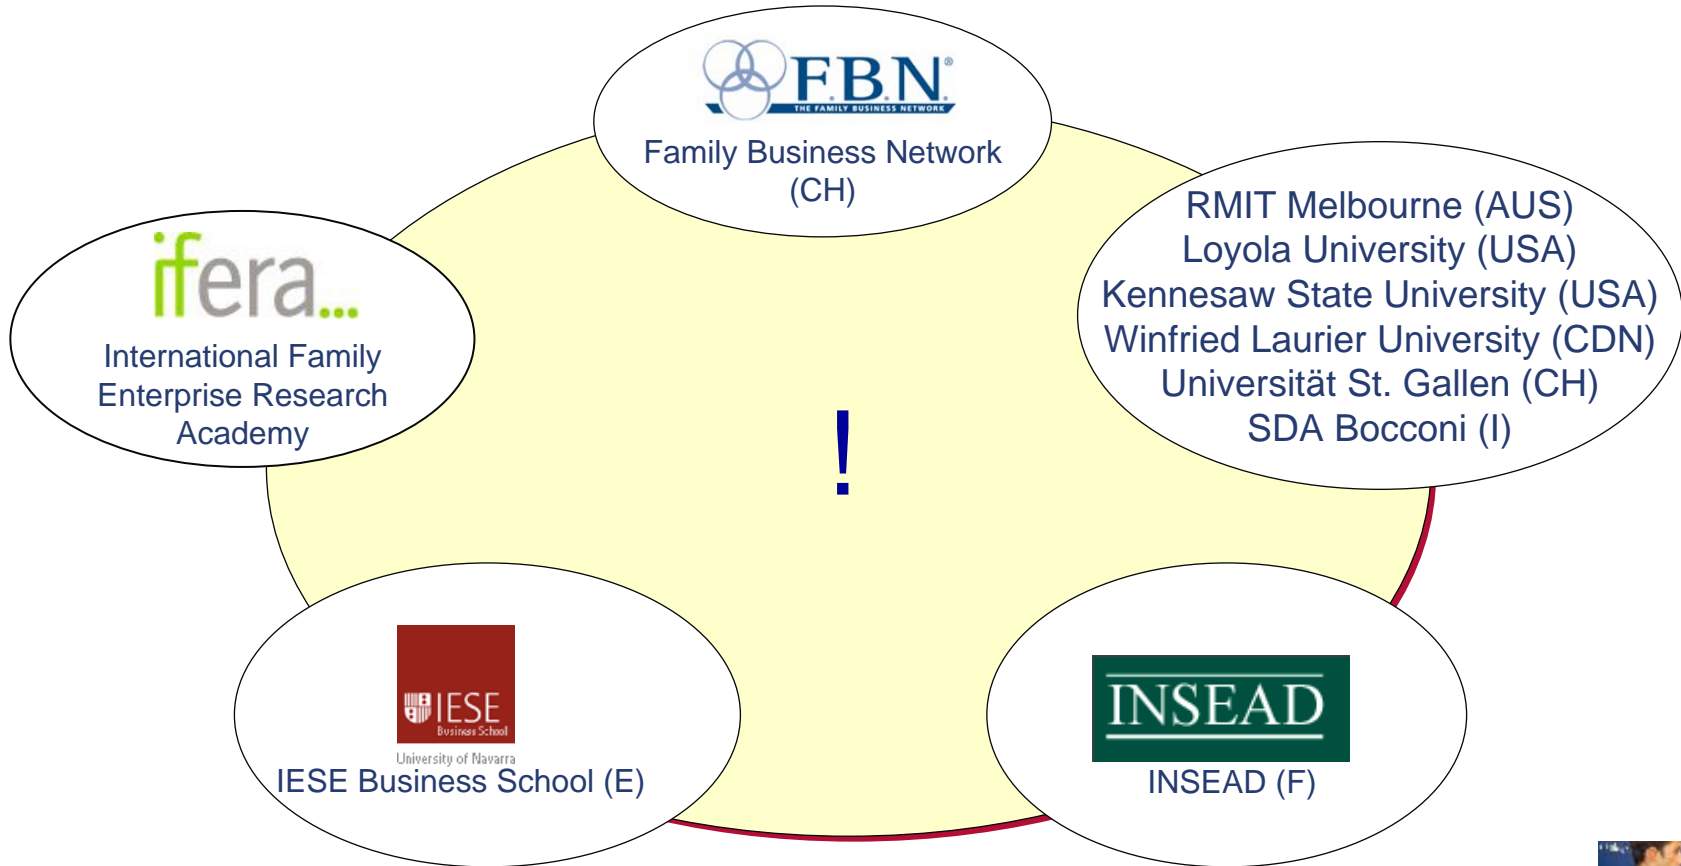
F.B.N.®
THE FAMILY BUSINESS NETWORK
Family Business Network (CH)

ifera...
International Family Enterprise Research Academy

RMIT Melbourne (AUS)
Loyola University (USA)
Kennesaw State University (USA)
Winfried Laurier University (CDN)
Universität St. Gallen (CH)
SDA Bocconi (I)

!

IESE
Business School
University of Navarra
IESE Business School (E)

INSEAD
INSEAD (F)